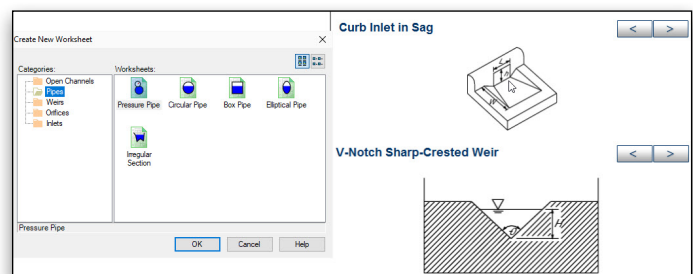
Create New Worksheet

Categories:
Open Channels
Pipes
Weirs
Orifices
Inlets

Worksheets:
Pressure Pipe
Circular Pipe
Box Pipe
Elliptical Pipe
Irregular Section

Pressure Pipe

OK
Cancel
Help

Curb Inlet in Sag

<
>

h
L
W

V-Notch Sharp-Crested Weir

<
>

H